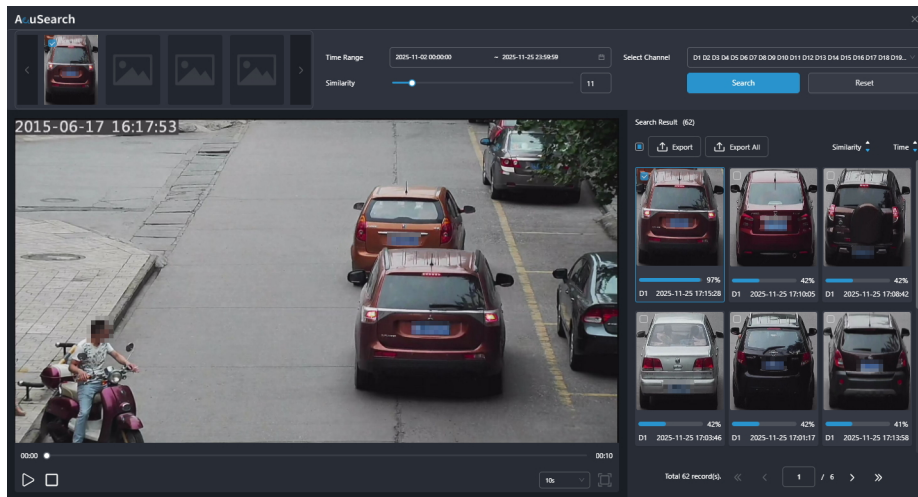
AcuSearch

Time Range 2025-11-02 00:00:00 ~ 2025-11-25 23:59:59

Select Channel D1 D2 D3 D4 D5 D6 D7 D8 D9 D10 D11 D12 D13 D14 D15 D16 D17 D18 D19...

Similarity 11

Search

Reset

2015-06-17 16:17:53

Search Result (62)

Export

Export All

Similarity

Time

97%
D1 2025-11-25 17:15:28

42%
D1 2025-11-25 17:10:05

42%
D1 2025-11-25 17:08:42

42%
D1 2025-11-25 17:03:46

42%
D1 2025-11-25 17:01:17

41%
D1 2025-11-25 17:13:58

00:00

00:10

10s

Total 62 record(s).

1 / 6